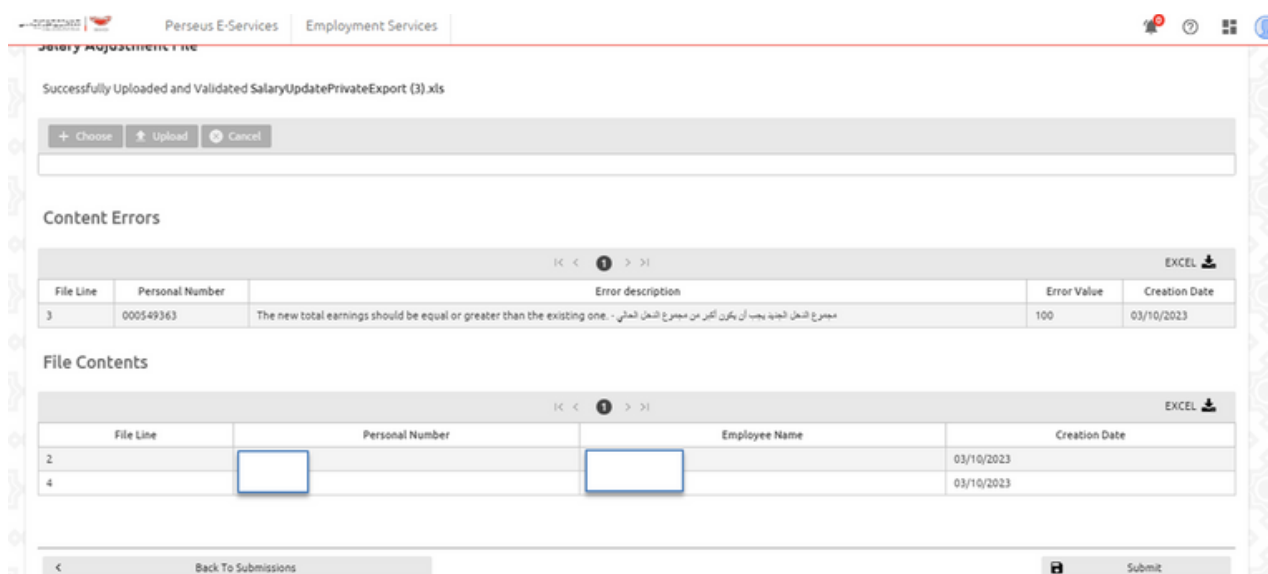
Perseus E-Services | Employment Services

Salary Adjustment File

Successfully Uploaded and Validated SalaryUpdatePrivateExport (3).xls

+ Choose | Upload | Cancel

Content Errors

1

EXCEL

| File Line | Personal Number | Error description | Error Value | Creation Date |
|---|---|---|---|---|
| 3 | 000549363 | The new total earnings should be equal or greater than the existing one. - مجموع الدخل الجديد يجب أن يكون أكثر من مجموع الدخل الحالي | 100 | 03/10/2023 |

File Contents

1

EXCEL

| File Line | Personal Number | Employee Name | Creation Date |
|---|---|---|---|
| 2 | | | 03/10/2023 |
| 4 | | | 03/10/2023 |

Back To Submissions

Submit